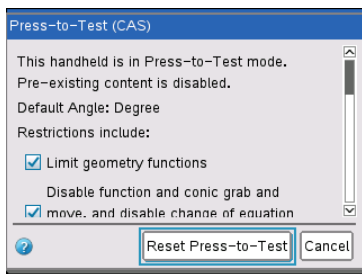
Press-to-Test (CAS)

This handheld is in Press-to-Test mode. Pre-existing content is disabled.

Default Angle: Degree

Restrictions include:

☑ Limit geometry functions

Disable function and conic grab and

☑ move, and disable change of equation

Reset Press-to-Test Cancel